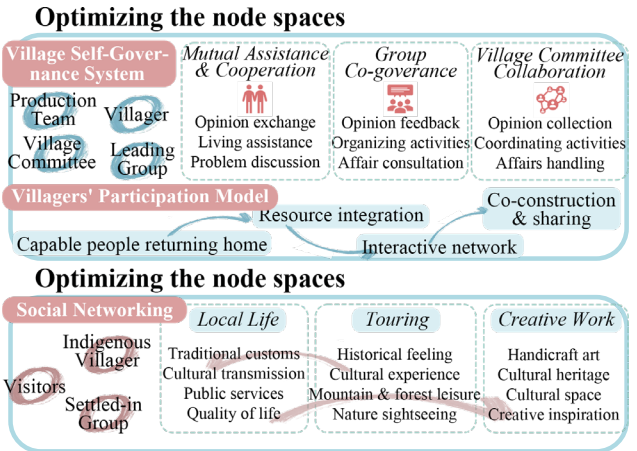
Optimizing the node spaces

Village Self-Governance System

Production Team

Villager

Village Committee

Leading Group

Mutual Assistance & Cooperation

Opinion exchange
Living assistance
Problem discussion

Group Co-goverance

Opinion feedback
Organizing activities
Affair consultation

Village Committee Collaboration

Opinion collection
Coordinating activities
Affairs handling

Villagers' Participation Model

Resource integration

Co-construction & sharing

Capable people returning home

Interactive network

Optimizing the node spaces

Social Networking

Indigenous Villager

Visitors

Settled-in Group

Local Life

Traditional customs
Cultural transmission
Public services
Quality of life

Touring

Historical feeling
Cultural experience
Mountain & forest leisure
Nature sightseeing

Creative Work

Handicraft art
Cultural heritage
Cultural space
Creative inspiration